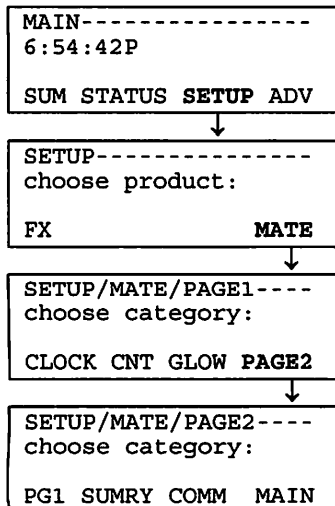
MAIN----------------
6:54:42P

SUM STATUS SETUP ADV

SETUP---------------
choose product:

FX MATE

SETUP/MATE/PAGE1----
choose category:

CLOCK CNT GLOW PAGE2

SETUP/MATE/PAGE2----
choose category:

PG1 SUMRY COMM MAIN